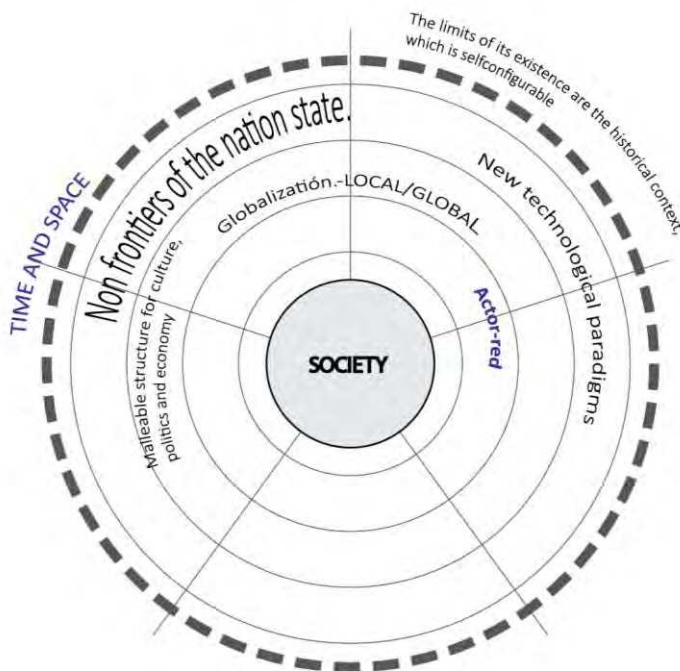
The limits of its existence are the historical context, which is selfconfigurable

TIME AND SPACE

Non frontiers of the nation state.

Globalizatión.-LOCAL/GLOBAL

New technological paradigms

Actor-red

Malleable structure for culture, politics and economy

SOCIETY